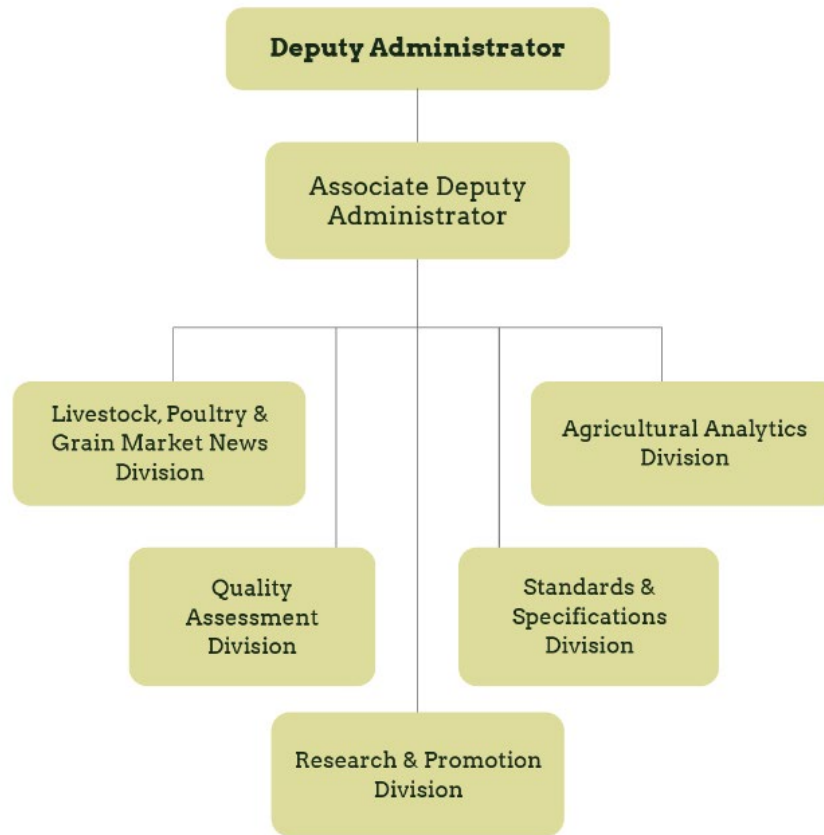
Deputy Administrator

Associate Deputy Administrator

Livestock, Poultry & Grain Market News Division

Agricultural Analytics Division

Quality Assessment Division

Standards & Specifications Division

Research & Promotion Division